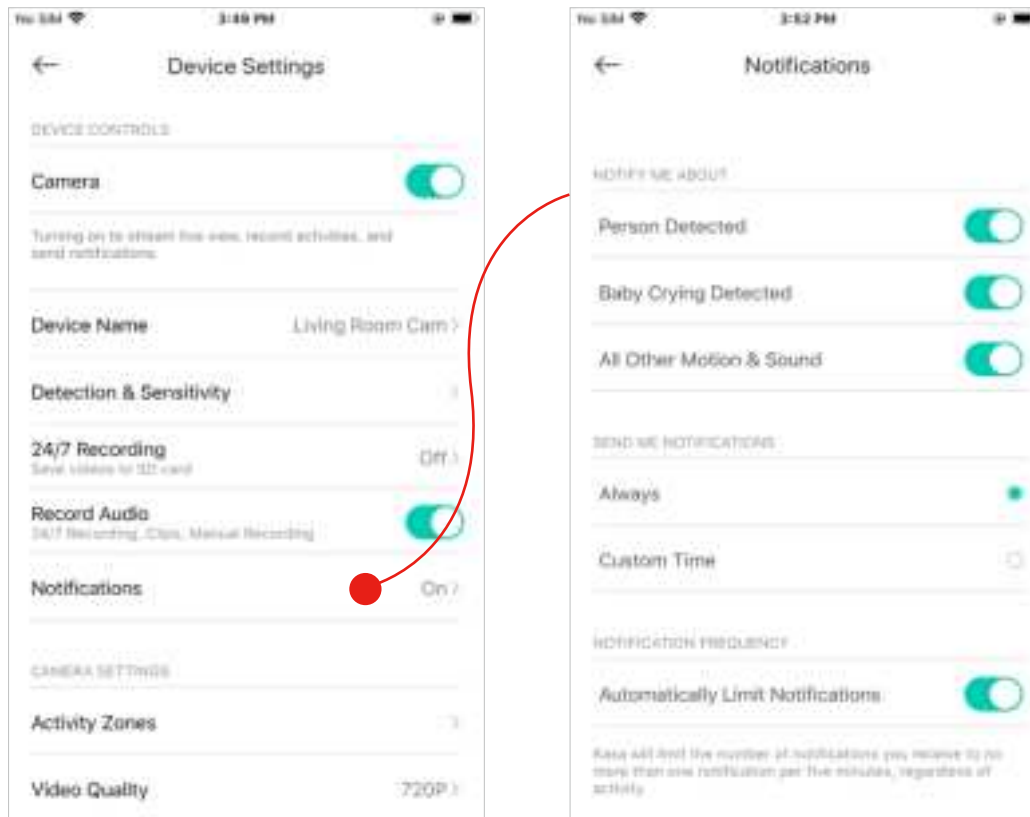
No SIM 3:49 PM

Device Settings

DEVICE CONTROLS

Camera

Turning on to stream live view, record activities, and send notifications.

Device Name Living Room Cam

Detection & Sensitivity

24/7 Recording Off
Save videos to SD card

Record Audio
24/7 Recording, Clips, Manual Recording

Notifications On

CAMERA SETTINGS

Activity Zones

Video Quality 720P

No SIM 3:52 PM

Notifications

NOTIFY ME ABOUT

Person Detected

Baby Crying Detected

All Other Motion & Sound

SEND ME NOTIFICATIONS

Always

Custom Time

NOTIFICATION FREQUENCY

Automatically Limit Notifications

Kasa will limit the number of notifications you receive to no more than one notification per five minutes, regardless of activity.